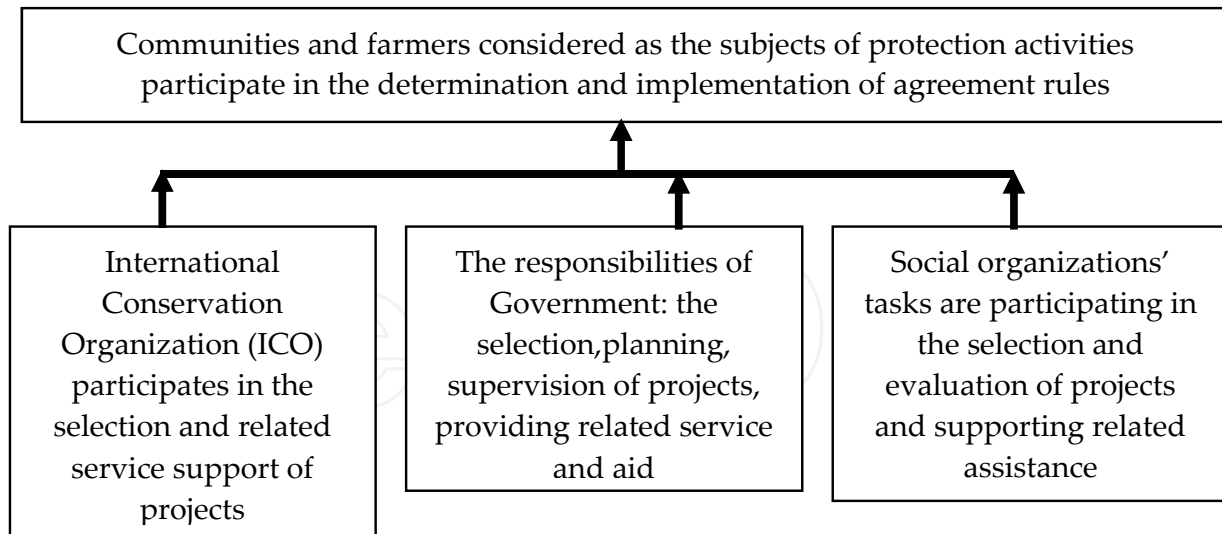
Communities and farmers considered as the subjects of protection activities participate in the determination and implementation of agreement rules

International Conservation Organization (ICO) participates in the selection and related service support of projects

The responsibilities of Government: the selection,planning, supervision of projects, providing related service and aid

Social organizations' tasks are participating in the selection and evaluation of projects and supporting related assistance